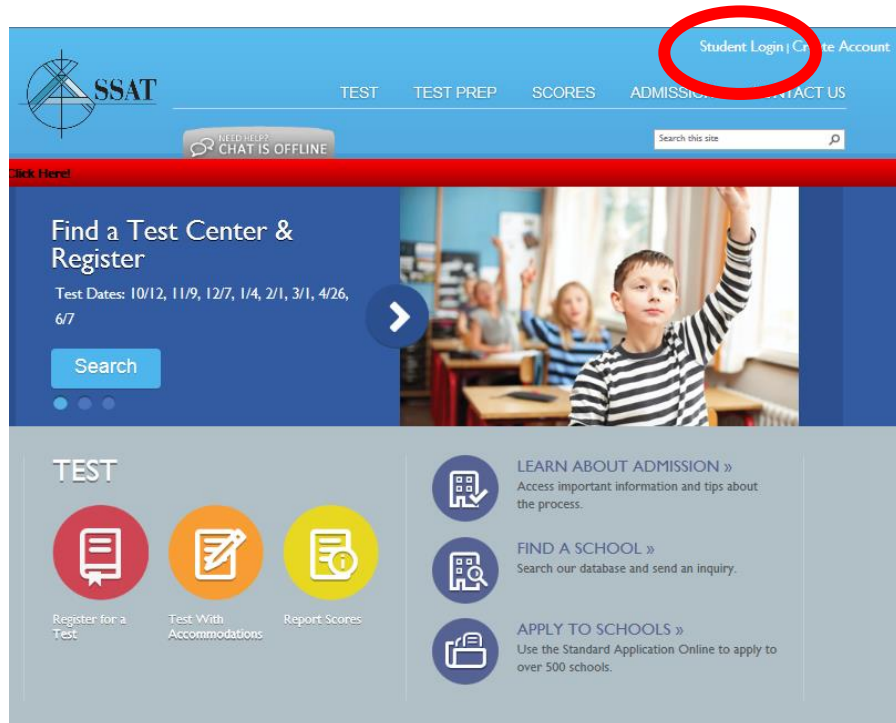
Student Login | Cr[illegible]te Account

SSAT

TEST TEST PREP SCORES ADMISSI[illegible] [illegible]NTACT US

NEED HELP? CHAT IS OFFLINE

Search this site

Click Here!

Find a Test Center & Register

Test Dates: 10/12, 11/9, 12/7, 1/4, 2/1, 3/1, 4/26, 6/7

Search

TEST

Register for a Test

Test With Accommodations

Report Scores

LEARN ABOUT ADMISSION »
Access important information and tips about the process.

FIND A SCHOOL »
Search our database and send an inquiry.

APPLY TO SCHOOLS »
Use the Standard Application Online to apply to over 500 schools.